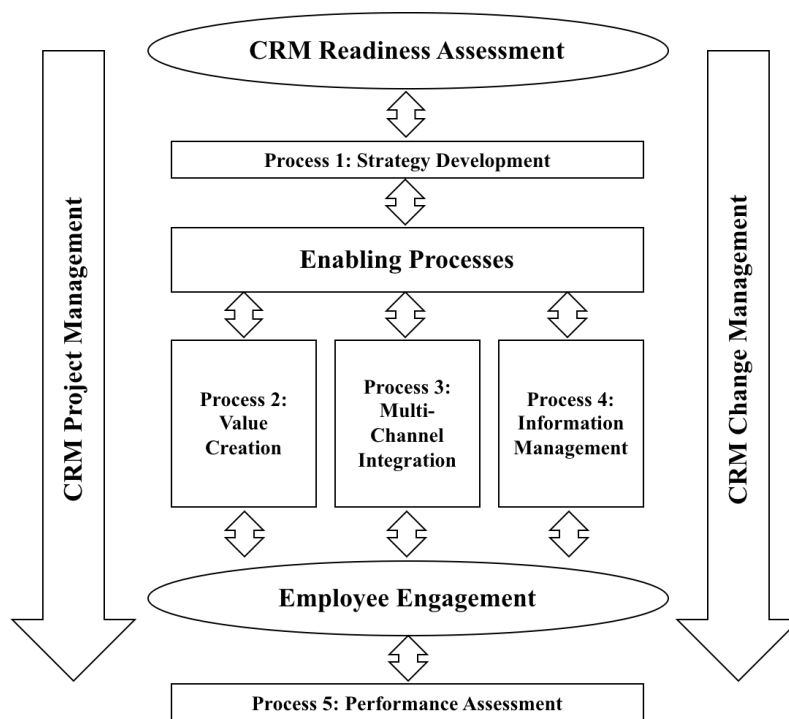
CRM Readiness Assessment

CRM Project Management

Process 1: Strategy Development

Enabling Processes

Process 2: Value Creation

Process 3: Multi-Channel Integration

Process 4: Information Management

CRM Change Management

Employee Engagement

Process 5: Performance Assessment